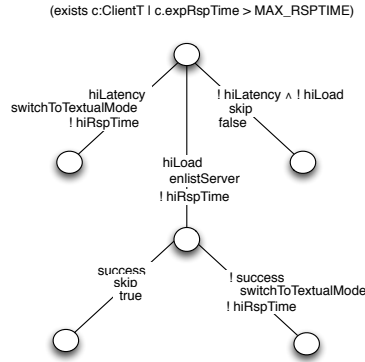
(exists c:ClientT | c.expRspTime > MAX_RSPTIME)

hiLatency
switchToTextualMode
! hiRspTime

hiLoad
enlistServer
! hiRspTime

! hiLatency ∧ ! hiLoad
skip
false

success
skip
true

! success
switchToTextualMode
! hiRspTime